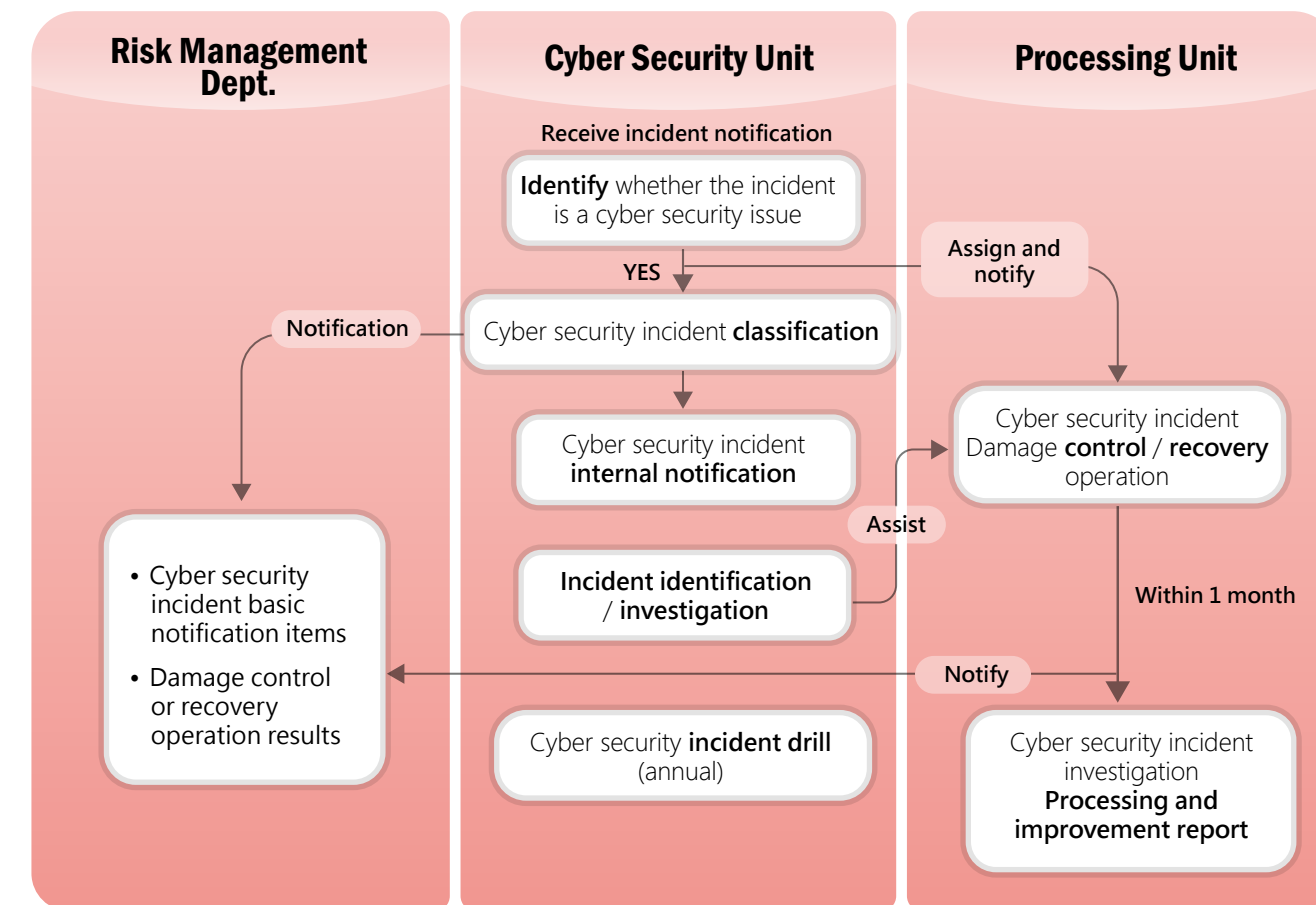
Risk Management Dept.

Cyber Security Unit

Processing Unit

Receive incident notification

Identify whether the incident is a cyber security issue

YES

Assign and notify

Notification

Cyber security incident classification

Cyber security incident internal notification

Cyber security incident Damage control / recovery operation

Assist

Incident identification / investigation

Within 1 month

• Cyber security incident basic notification items
• Damage control or recovery operation results

Notify

Cyber security incident drill (annual)

Cyber security incident investigation Processing and improvement report